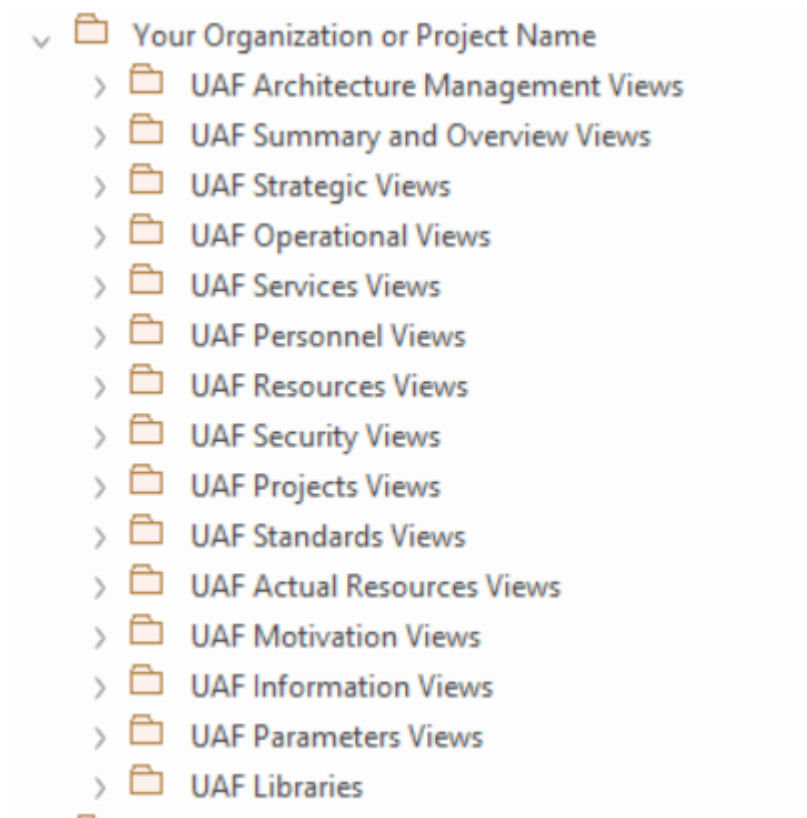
Your Organization or Project Name
UAF Architecture Management Views
UAF Summary and Overview Views
UAF Strategic Views
UAF Operational Views
UAF Services Views
UAF Personnel Views
UAF Resources Views
UAF Security Views
UAF Projects Views
UAF Standards Views
UAF Actual Resources Views
UAF Motivation Views
UAF Information Views
UAF Parameters Views
UAF Libraries